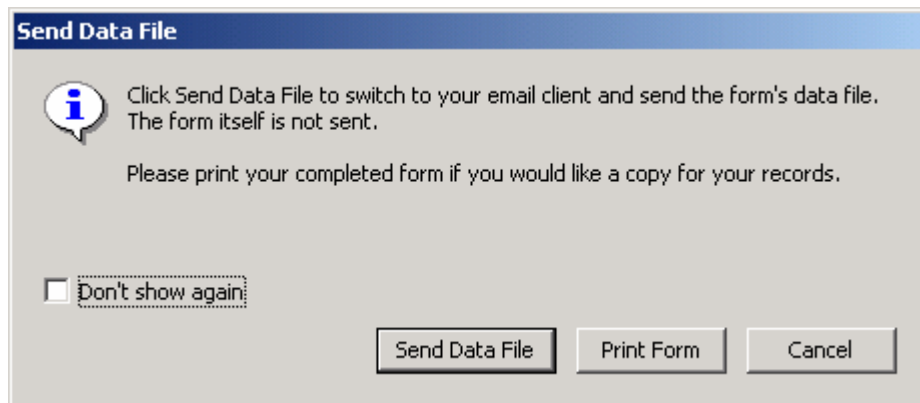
Send Data File

Click Send Data File to switch to your email client and send the form's data file. The form itself is not sent.

Please print your completed form if you would like a copy for your records.

Don't show again

Send Data File
Print Form
Cancel